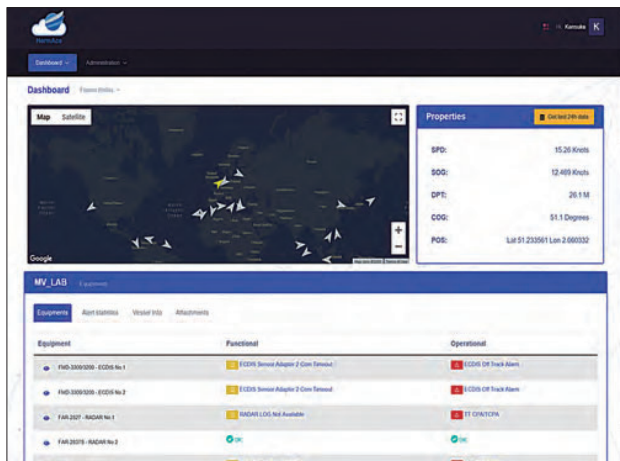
NavAce

Hi, Kensuke K

Dashboard Administration

Dashboard Fleets/Units

Map Satellite

Google

Properties

Get last 24h data

SPD: 15.26 Knots

SOG: 12.469 Knots

DPT: 26.1 M

COG: 51.1 Degrees

POS: Lat 51.233561 Lon 2.660332

MV_LAB Equipment

Equipments Alert statistics Vessel Info Attachments

| Equipment | Functional | Operational |
|---|---|---|
| FMD-3300/3200 - ECDIS No.1 | ECDIS Sensor Adapter 2 Com Timeout | ECDIS Off Track Alarm |
| FMD-3300/3200 - ECDIS No.2 | ECDIS Sensor Adapter 2 Com Timeout | ECDIS Off Track Alarm |
| FAR-2027 - RADAR No.1 | RADAR LOG Not Available | TT CPA/TCPA |
| FAR-2037S - RADAR No.2 | OK | OK |